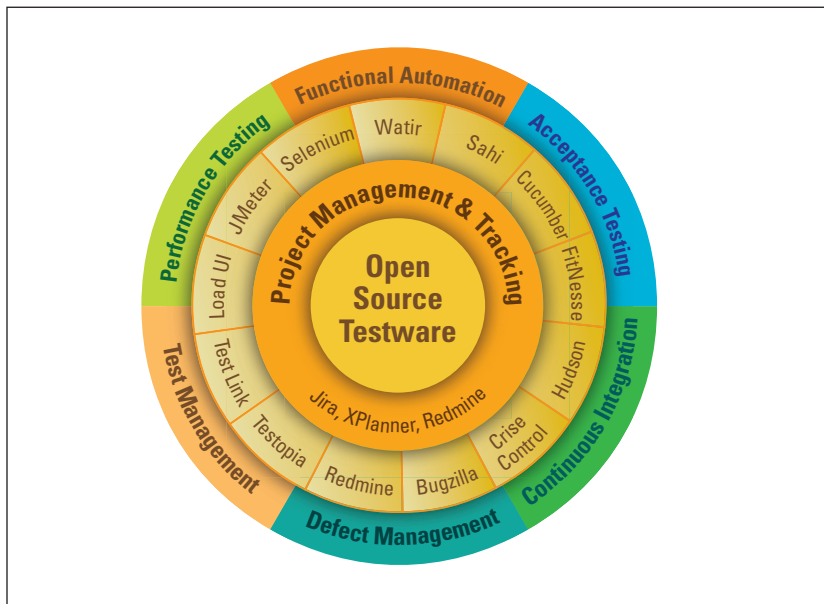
Functional Automation
Acceptance Testing
Continuous Integration
Defect Management
Test Management
Performance Testing

Watir
Sahi
Cucumber
FitNesse
Hudson
Crise Control
Bugzilla
Redmine
Testopia
Test Link
Load UI
JMeter
Selenium

Project Management & Tracking
Jira, XPlanner, Redmine

Open Source Testware